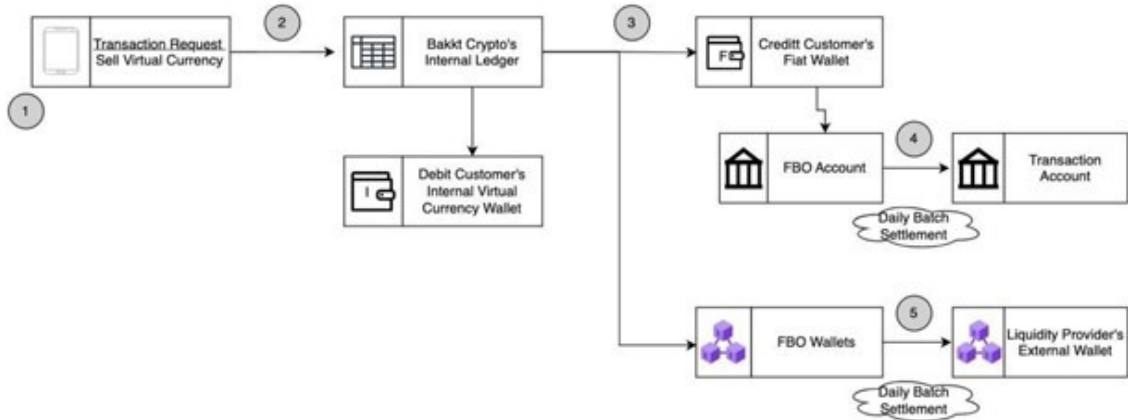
Transaction Request Sell Virtual Currency

1

2

Bakkt Crypto's Internal Ledger

Debit Customer's Internal Virtual Currency Wallet

3

Creditt Customer's Fiat Wallet

FBO Account

4

Transaction Account

Daily Batch Settlement

FBO Wallets

5

Liquidity Provider's External Wallet

Daily Batch Settlement